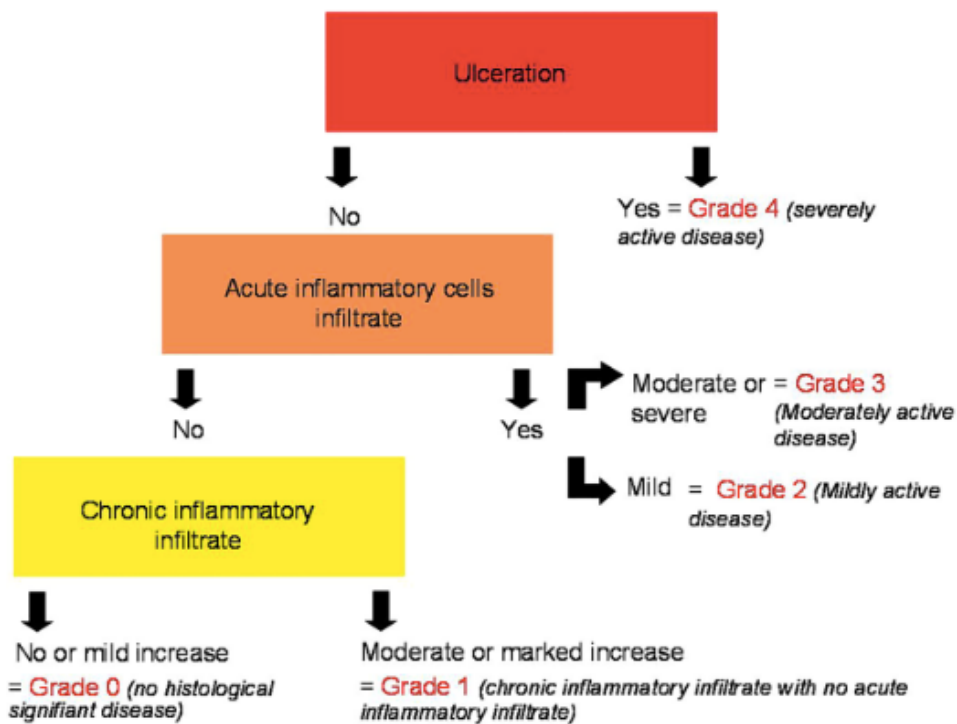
Ulceration

No

Yes = Grade 4 (severely active disease)

Acute inflammatory cells infiltrate

No

Yes

Moderate or severe = Grade 3 (Moderately active disease)

Mild = Grade 2 (Mildly active disease)

Chronic inflammatory infiltrate

No or mild increase
= Grade 0 (no histological signifiant disease)

Moderate or marked increase
= Grade 1 (chronic inflammatory infiltrate with no acute inflammatory infiltrate)